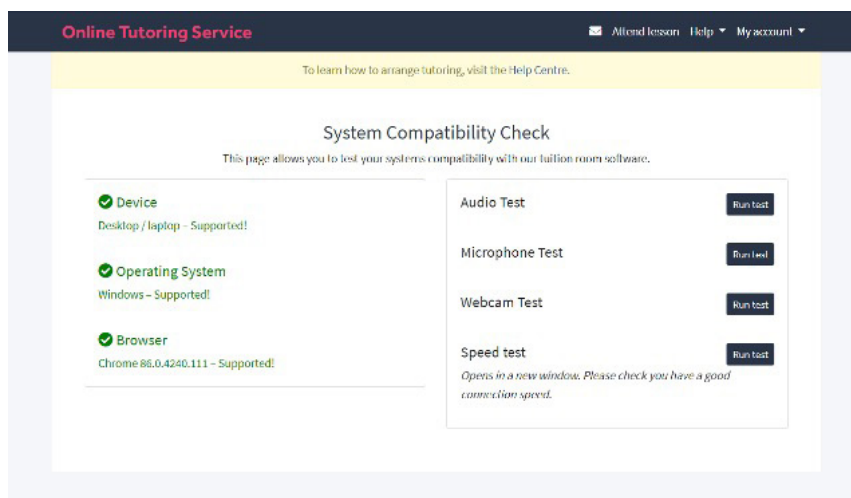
Online Tutoring Service

Attend lesson Help ▾ My account ▾

To learn how to arrange tutoring, visit the Help Centre.

System Compatibility Check

This page allows you to test your systems compatibility with our tuition room software.

Device
Desktop / laptop - Supported!

Operating System
Windows – Supported!

Browser
Chrome 86.0.4240.111 – Supported!

Audio Test
Run test

Microphone Test
Run test

Webcam Test
Run test

Speed test
Run test
Opens in a new window. Please check you have a good connection speed.